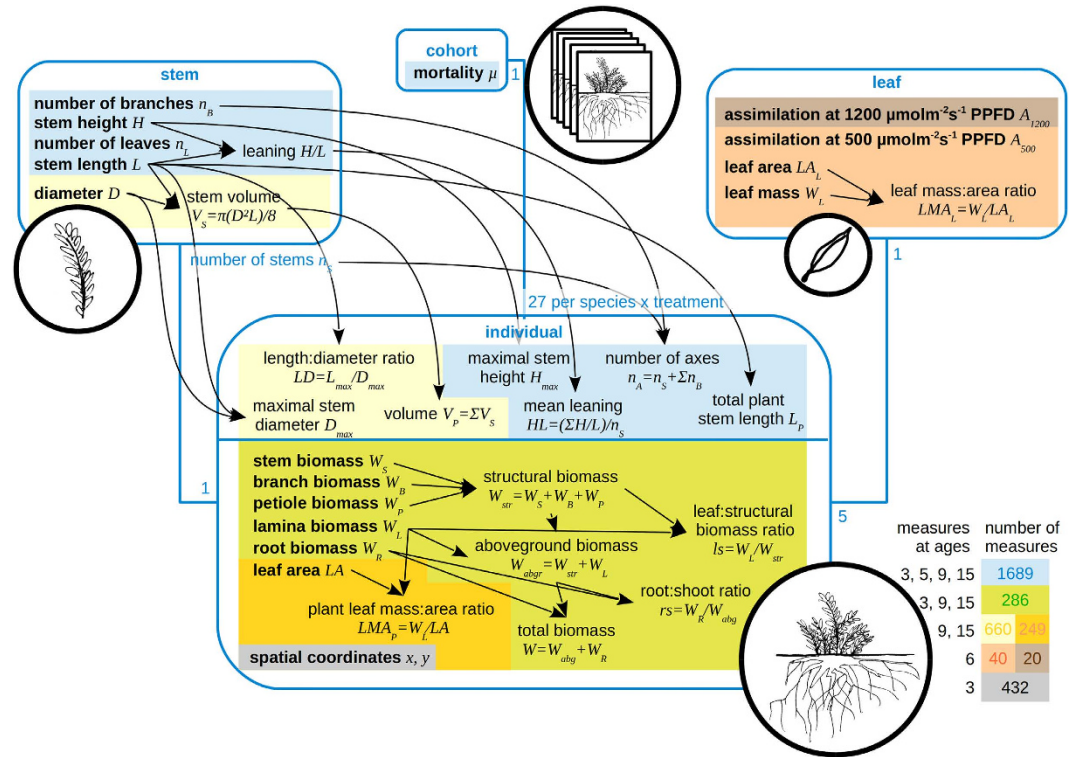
cohort
mortality $\mu$
1

stem
number of branches $n_B$
stem height $H$
number of leaves $n_L$
stem length $L$
leaning $H/L$
diameter $D$
stem volume $V_S=\pi(D^2L)/8$

leaf
assimilation at 1200 µmolm$^{-2}$s$^{-1}$ PPFD $A_{1200}$
assimilation at 500 µmolm$^{-2}$s$^{-1}$ PPFD $A_{500}$
leaf area $LA_L$
leaf mass $W_L$
leaf mass:area ratio $LMA_L=W_L/LA_L$
1

number of stems $n_S$
27 per species x treatment

individual
length:diameter ratio $LD=L_{max}/D_{max}$
maximal stem height $H_{max}$
number of axes $n_A=n_S+\Sigma n_B$
maximal stem diameter $D_{max}$
volume $V_P=\Sigma V_S$
mean leaning $HL=(\Sigma H/L)/n_S$
total plant stem length $L_P$

stem biomass $W_S$
branch biomass $W_B$
petiole biomass $W_P$
lamina biomass $W_L$
root biomass $W_R$
leaf area $LA$
structural biomass $W_{str}=W_S+W_B+W_P$
leaf:structural biomass ratio $ls=W_L/W_{str}$
aboveground biomass $W_{abgr}=W_{str}+W_L$
root:shoot ratio $rs=W_R/W_{abg}$
plant leaf mass:area ratio $LMA_P=W_L/LA$
total biomass $W=W_{abg}+W_R$
spatial coordinates $x, y$
1
5

| measures at ages | number of measures |
|---|---|
| 3, 5, 9, 15 | 1689 |
| 3, 9, 15 | 286 |
| 9, 15 | 660 249 |
| 6 | 40 20 |
| 3 | 432 |